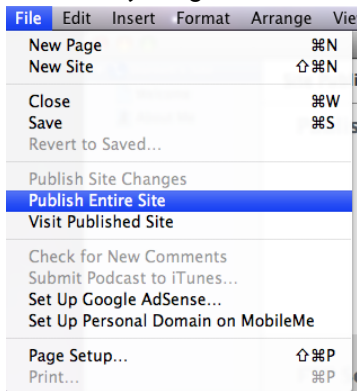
File Edit Insert Format Arrange Vie

New Page ⌘N
New Site ⇧⌘N

Close ⌘W
Save ⌘S
Revert to Saved...

Publish Site Changes
Publish Entire Site
Visit Published Site

Check for New Comments
Submit Podcast to iTunes...
Set Up Google AdSense...
Set Up Personal Domain on MobileMe

Page Setup... ⇧⌘P
Print... ⌘P